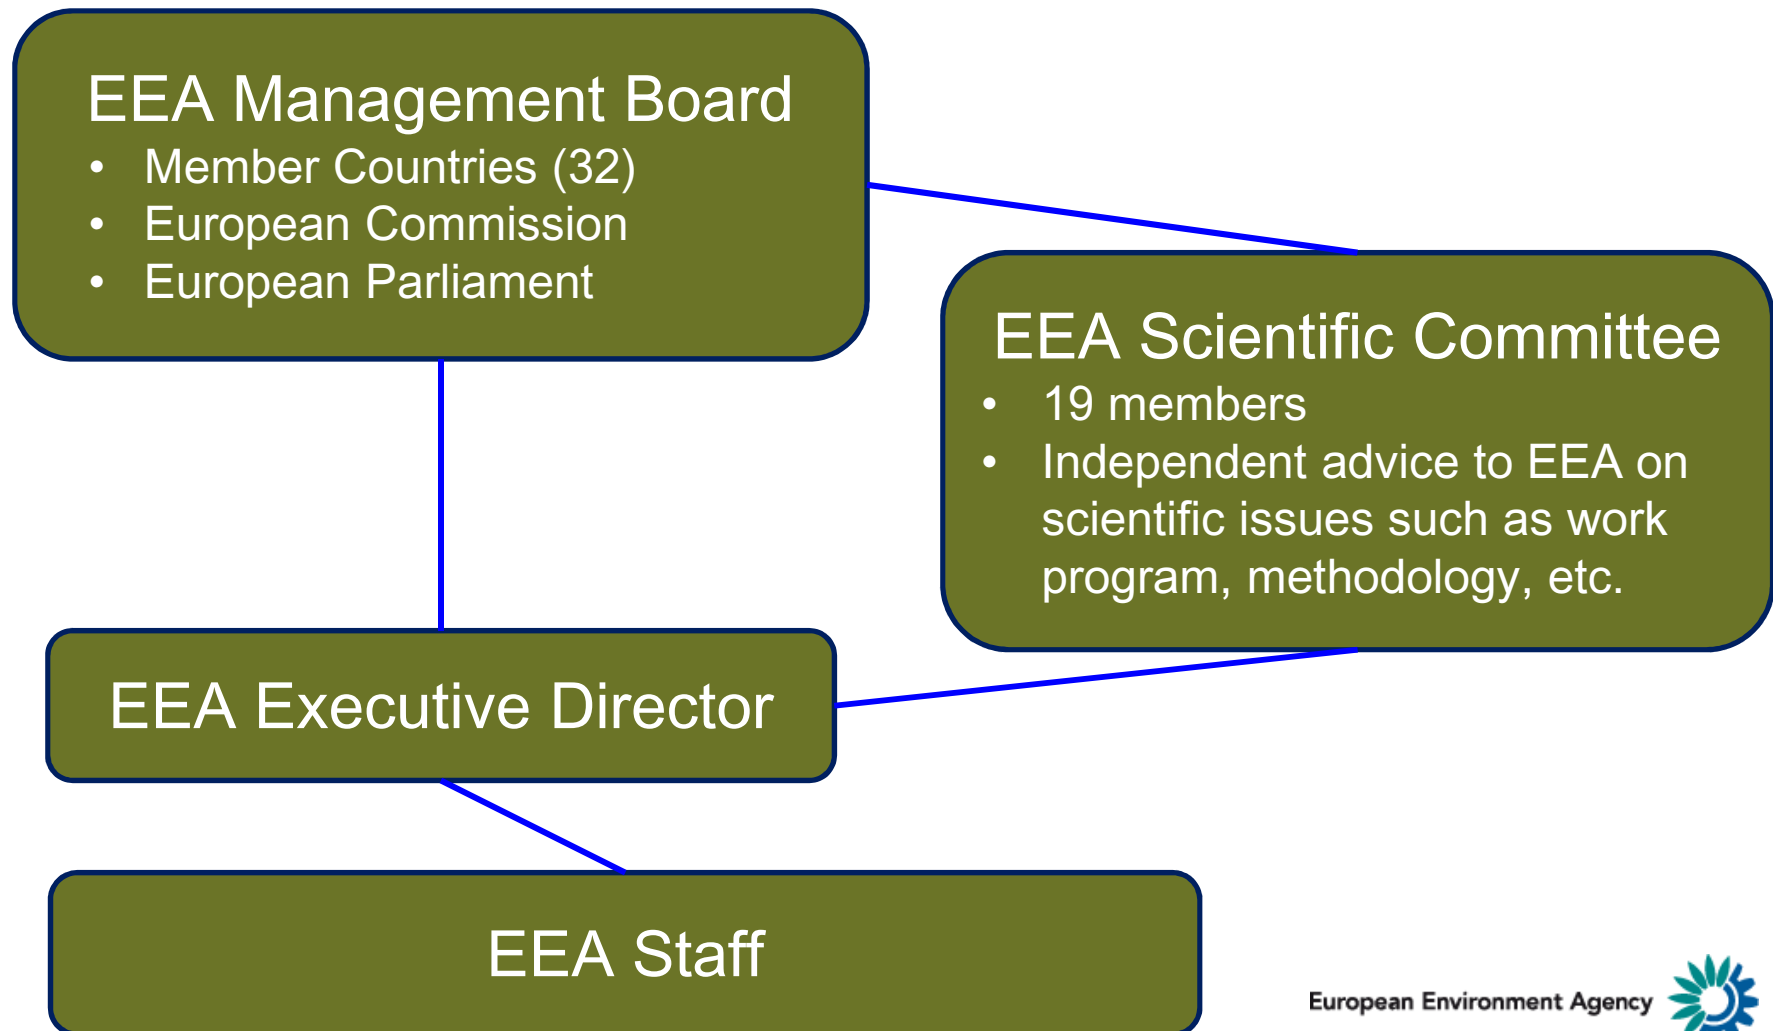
EEA Management Board
- Member Countries (32)
- European Commission
- European Parliament

EEA Scientific Committee
- 19 members
- Independent advice to EEA on scientific issues such as work program, methodology, etc.

EEA Executive Director

EEA Staff

European Environment Agency